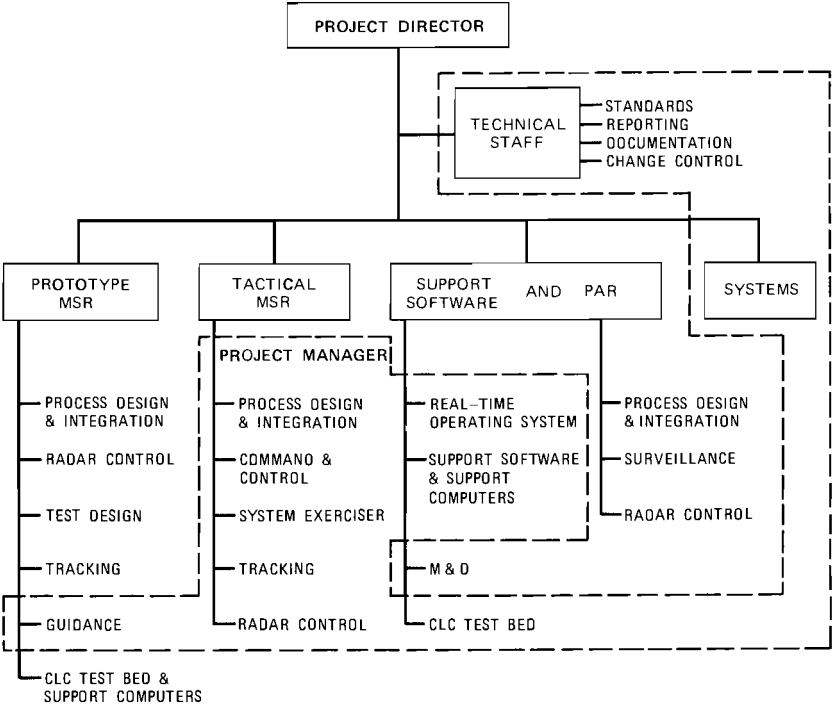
PROJECT DIRECTOR

TECHNICAL STAFF

STANDARDS
REPORTING
OOCUMENTATION
CHANGE CONTROL

PROTOTYPE MSR

PROCESS DESIGN & INTEGRATION
RADAR CONTROL
TEST DESIGN
TRACKING
GUIDANCE
CLC TEST BED & SUPPORT COMPUTERS

TACTICAL MSR

PROJECT MANAGER
PROCESS OESIGN & INTEGRATION
COMMANO & CONTROL
SYSTEM EXERCISER
TRACKING
RADAR CONTROL

SUPPORT SOFTWARE AND PAR

REAL-TIME OPERATING SYSTEM
SUPPORT SOFTWARE & SUPPORT COMPUTERS
M & O
CLC TEST BED

PROCESS DESIGN & INTEGRATION
SURVEILLANCE
RADAR CONTROL

SYSTEMS